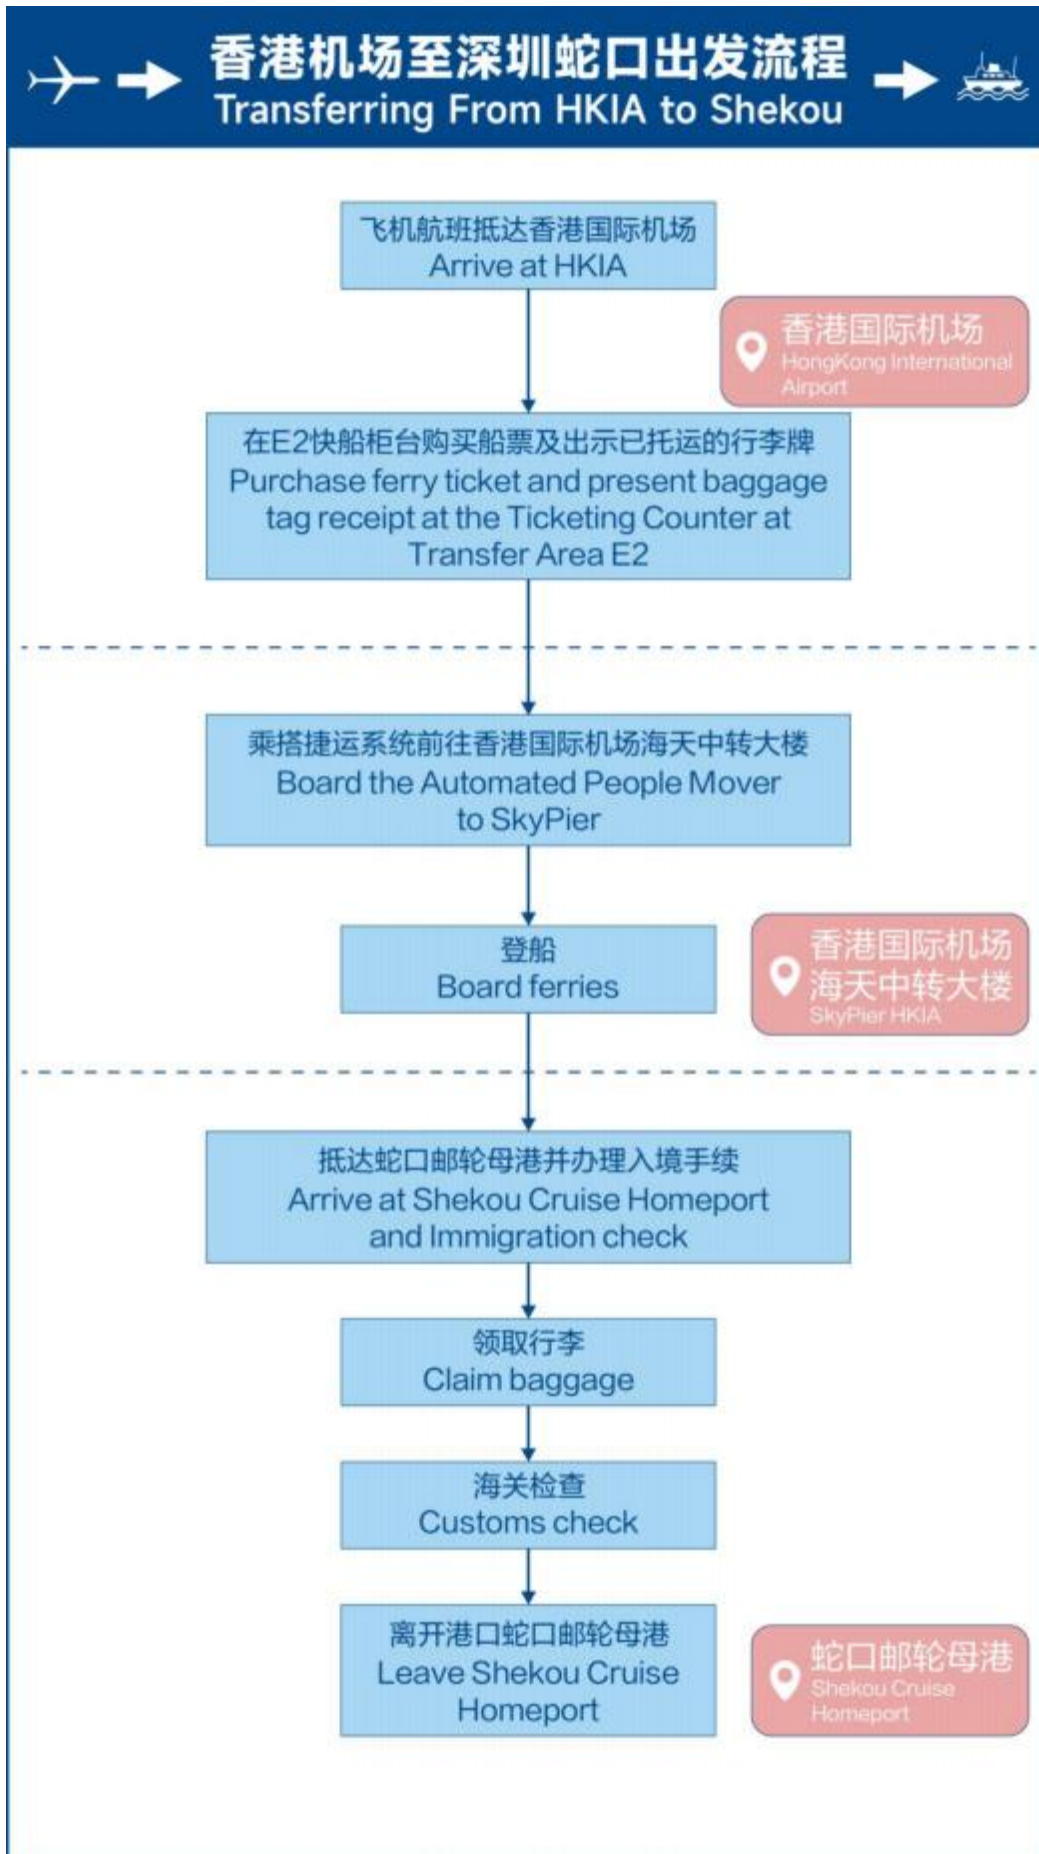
香港机场至深圳蛇口出发流程
Transferring From HKIA to Shekou

飞机航班抵达香港国际机场
Arrive at HKIA

香港国际机场
HongKong International Airport

在E2快船柜台购买船票及出示已托运的行李牌
Purchase ferry ticket and present baggage tag receipt at the Ticketing Counter at Transfer Area E2

乘搭捷运系统前往香港国际机场海天中转大楼
Board the Automated People Mover to SkyPier

登船
Board ferries

香港国际机场
海天中转大楼
SkyPier HKIA

抵达蛇口邮轮母港并办理入境手续
Arrive at Shekou Cruise Homeport and Immigration check

领取行李
Claim baggage

海关检查
Customs check

离开港口蛇口邮轮母港
Leave Shekou Cruise Homeport

蛇口邮轮母港
Shekou Cruise Homeport